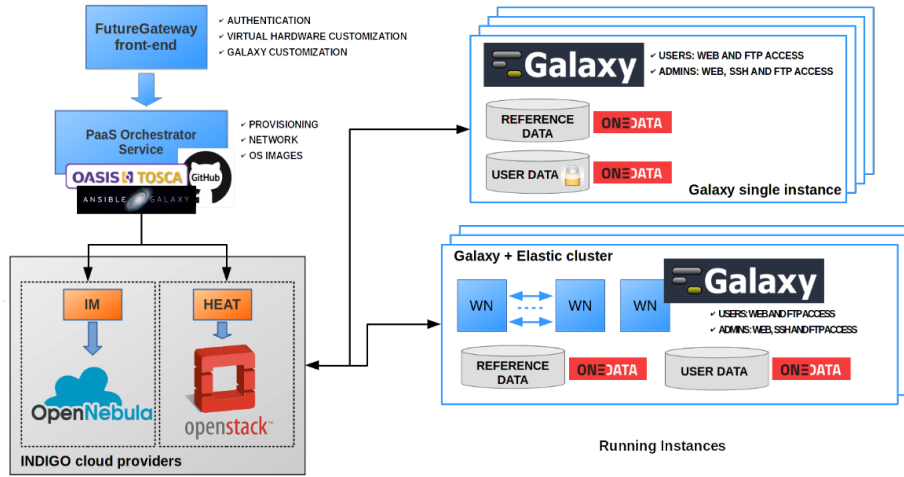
FutureGateway front-end

✓ AUTHENTICATION
✓ VIRTUAL HARDWARE CUSTOMIZATION
✓ GALAXY CUSTOMIZATION

PaaS Orchestrator Service

✓ PROVISIONING
✓ NETWORK
✓ OS IMAGES

OASIS TOSCA GitHub
ANSIBLE GALAXY

IM
OpenNebula

HEAT
openstack

INDIGO cloud providers

Galaxy
✓ USERS: WEB AND FTP ACCESS
✓ ADMINS: WEB, SSH AND FTP ACCESS

REFERENCE DATA ONEDATA
USER DATA ONEDATA

Galaxy single instance

Galaxy + Elastic cluster

WN WN WN

Galaxy
✓ USERS: WEB AND FTP ACCESS
✓ ADMINS: WEB, SSH AND FTP ACCESS

REFERENCE DATA ONEDATA
USER DATA ONEDATA

Running Instances